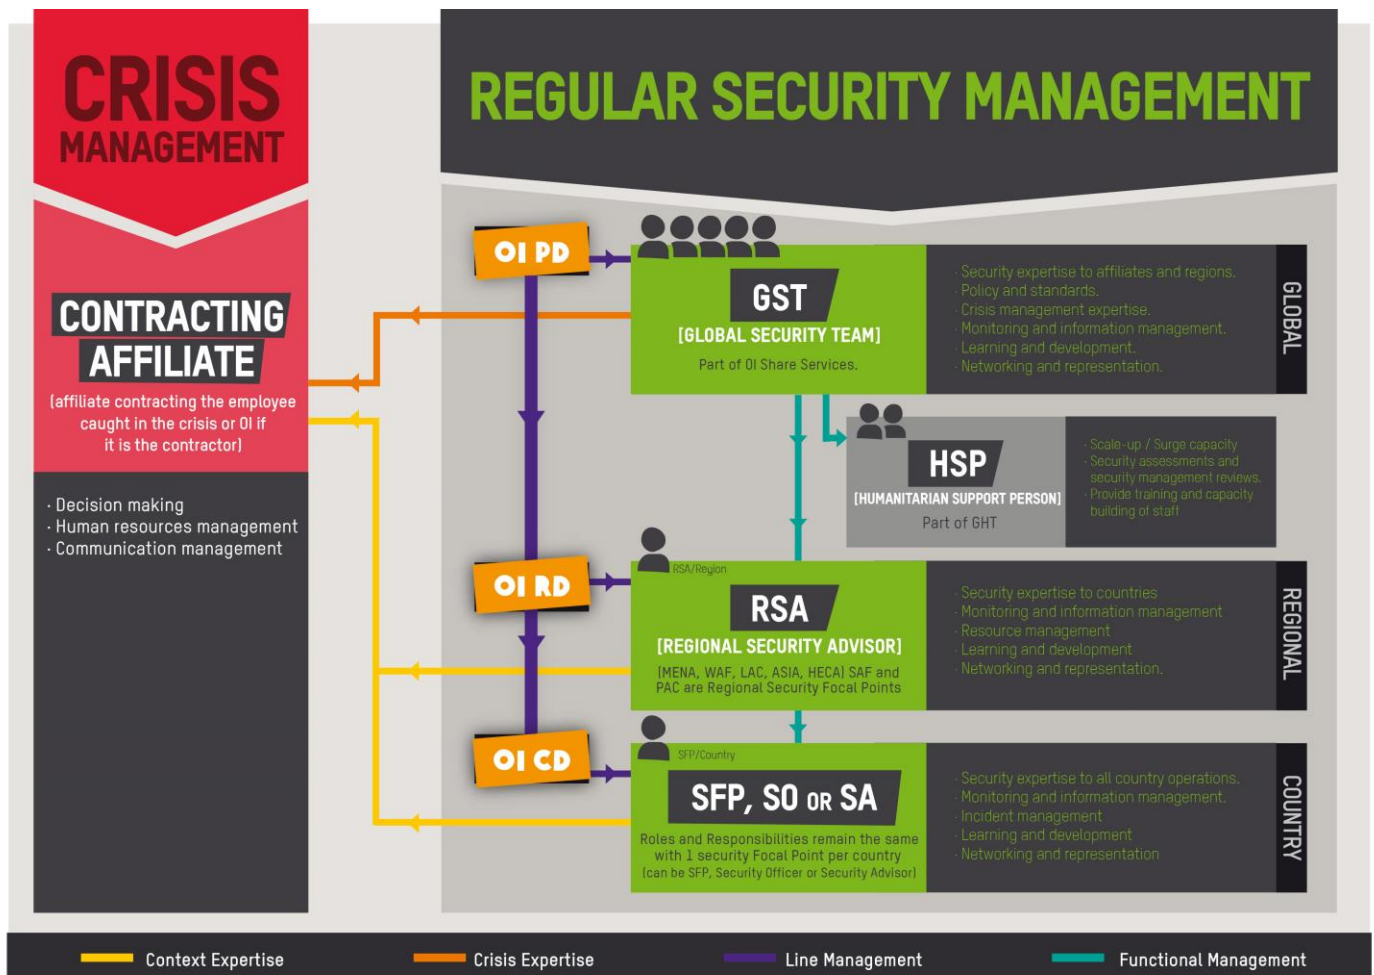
CRISIS MANAGEMENT

REGULAR SECURITY MANAGEMENT

CONTRACTING AFFILIATE
(affiliate contracting the employee caught in the crisis or OI if it is the contractor)

· Decision making
· Human resources management
· Communication management

OI PD

GST
[GLOBAL SECURITY TEAM]
Part of OI Share Services.

· Security expertise to affiliates and regions.
· Policy and standards.
· Crisis management expertise.
· Monitoring and information management.
· Learning and development.
· Networking and representation.

GLOBAL

HSP
[HUMANITARIAN SUPPORT PERSON]
Part of GHT

· Scale-up / Surge capacity
· Security assessments and security management reviews.
· Provide training and capacity building of staff

OI RD

RSA/Region

RSA
[REGIONAL SECURITY ADVISOR]
(MENA, WAF, LAC, ASIA, HECA) SAF and PAC are Regional Security Focal Points

· Security expertise to countries
· Monitoring and information management
· Resource management
· Learning and development
· Networking and representation.

REGIONAL

OI CD

SFP/Country

SFP, SO OR SA
Roles and Responsibilities remain the same with 1 security Focal Point per country (can be SFP, Security Officer or Security Advisor)

· Security expertise to all country operations.
· Monitoring and information management.
· Incident management
· Learning and development
· Networking and representation

COUNTRY

Context Expertise
Crisis Expertise
Line Management
Functional Management